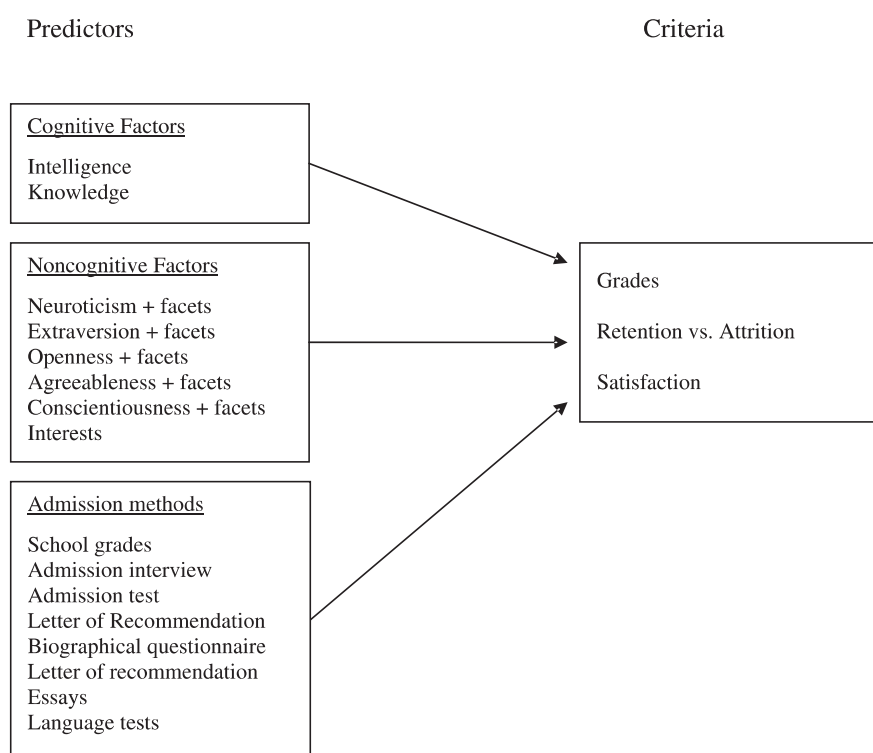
Predictors

Criteria

Cognitive Factors

Intelligence
Knowledge

Noncognitive Factors

Neuroticism + facets
Extraversion + facets
Openness + facets
Agreeableness + facets
Conscientiousness + facets
Interests

Admission methods

School grades
Admission interview
Admission test
Letter of Recommendation
Biographical questionnaire
Letter of recommendation
Essays
Language tests

Grades

Retention vs. Attrition

Satisfaction